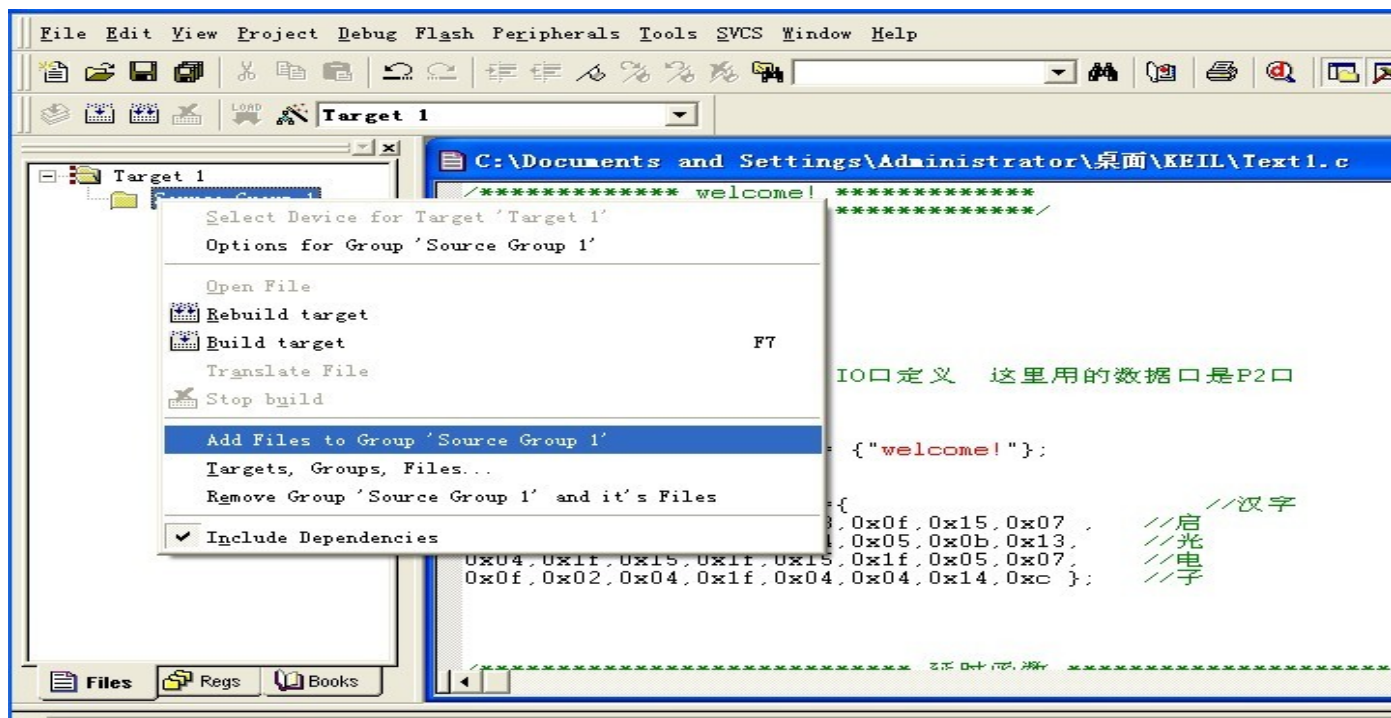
File Edit View Project Debug Flash Peripherals Tools SVCS Window Help

Target 1

Target 1
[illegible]

C:\Documents and Settings\Administrator\桌面\KEIL\Text1.c

/************* welcome! *************
*************/

Select Device for Target 'Target 1'
Options for Group 'Source Group 1'
Open File
Rebuild target
Build target F7
Translate File
Stop build
Add Files to Group 'Source Group 1'
Targets, Groups, Files...
Remove Group 'Source Group 1' and it's Files
Include Dependencies

IO口定义 这里用的数据口是P2口

{"welcome!"};

{ //汉字
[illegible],0x0f,0x15,0x07 , //启
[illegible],0x05,0x0b,0x13, //光
0x04,0x1f,0x15,0x1f,0x15,0x1f,0x05,0x07, //电
0x0f,0x02,0x04,0x1f,0x04,0x04,0x14,0xc }; //子

/************************* 延时函数 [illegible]

Files Regs Books